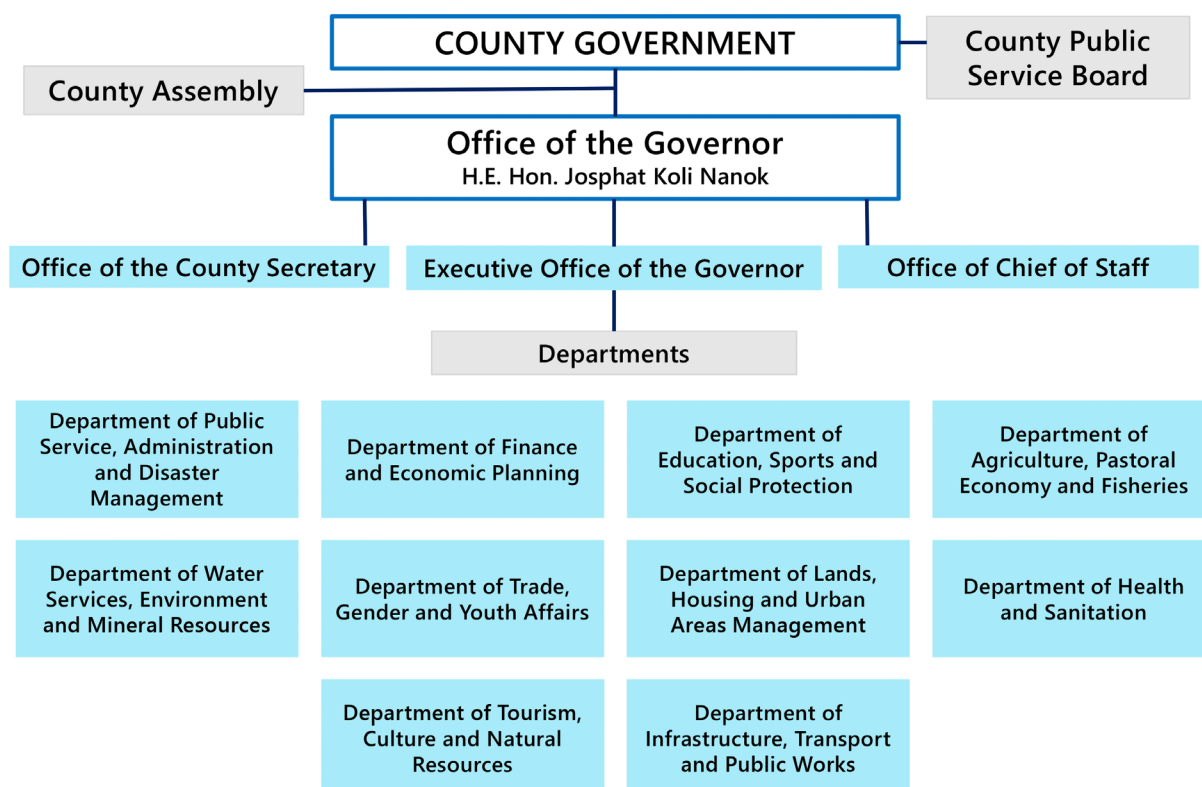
COUNTY GOVERNMENT

County Public Service Board

County Assembly

Office of the Governor
H.E. Hon. Josphat Koli Nanok

Office of the County Secretary

Executive Office of the Governor

Office of Chief of Staff

Departments

Department of Public Service, Administration and Disaster Management

Department of Finance and Economic Planning

Department of Education, Sports and Social Protection

Department of Agriculture, Pastoral Economy and Fisheries

Department of Water Services, Environment and Mineral Resources

Department of Trade, Gender and Youth Affairs

Department of Lands, Housing and Urban Areas Management

Department of Health and Sanitation

Department of Tourism, Culture and Natural Resources

Department of Infrastructure, Transport and Public Works